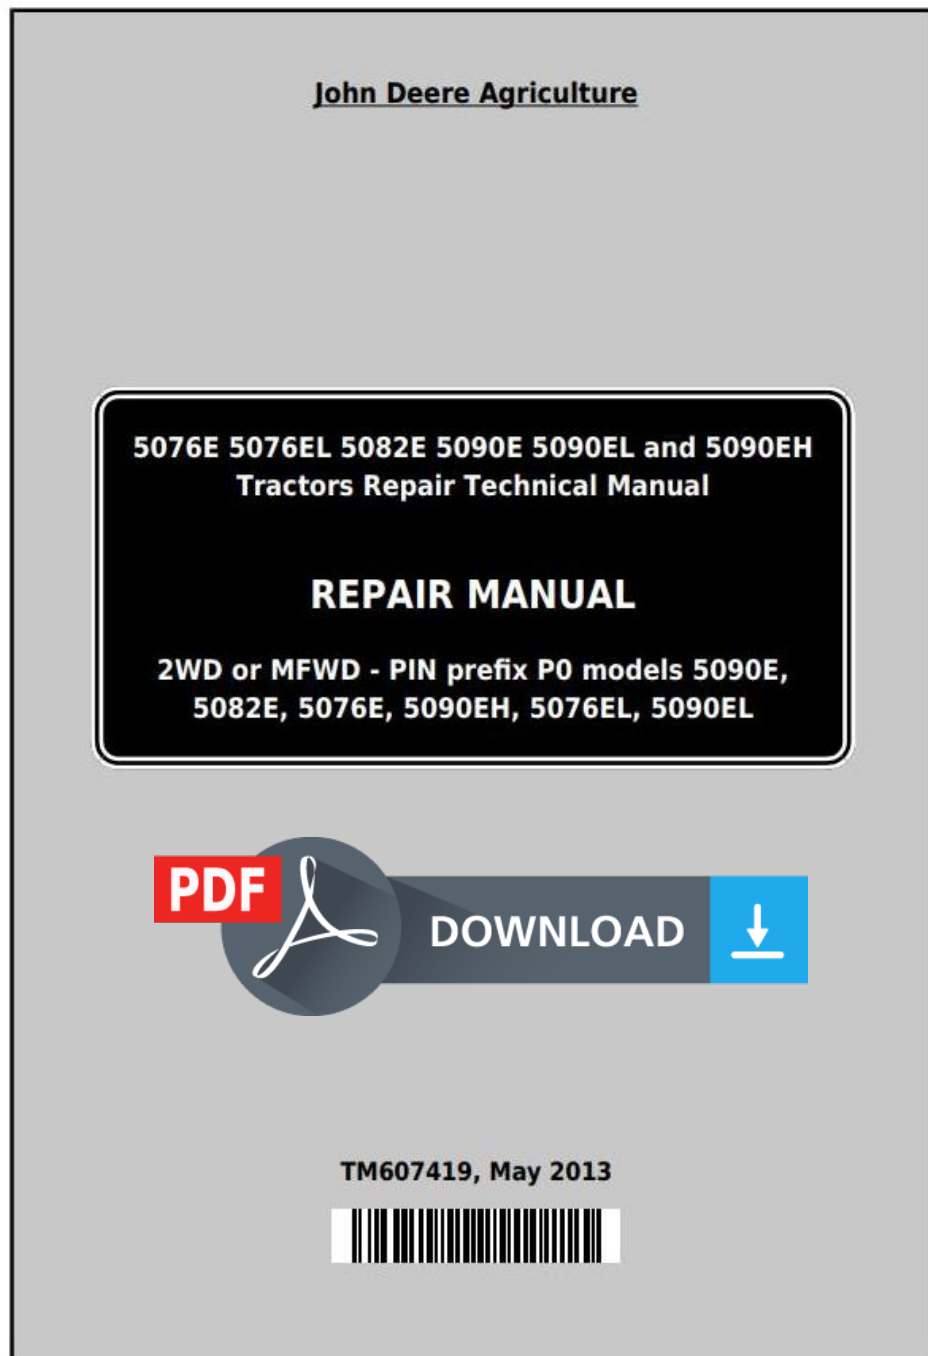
John Deere Agriculture

5076E 5076EL 5082E 5090E 5090EL and 5090EH Tractors Repair Technical Manual

REPAIR MANUAL

2WD or MFWD - PIN prefix P0 models 5090E, 5082E, 5076E, 5090EH, 5076EL, 5090EL

PDF

DOWNLOAD

TM607419, May 2013